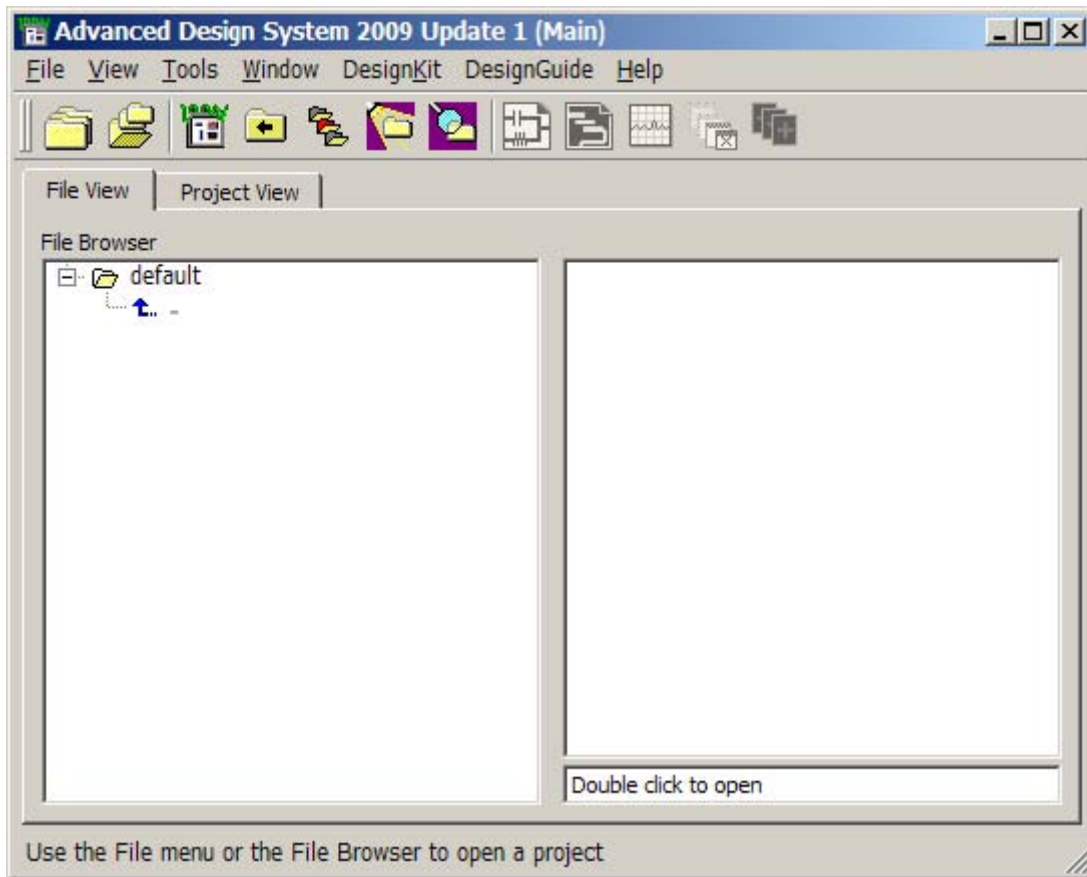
Advanced Design System 2009 Update 1 (Main)

File View Tools Window DesignKit DesignGuide Help

File View
Project View

File Browser

default

..

Double click to open

Use the File menu or the File Browser to open a project